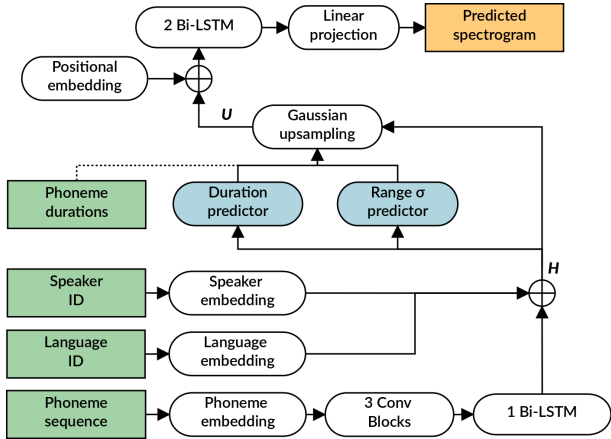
2 Bi-LSTM

Linear projection

Predicted spectrogram

Positional embedding

U

Gaussian upsampling

Phoneme durations

Duration predictor

Range σ predictor

H

Speaker ID

Speaker embedding

Language ID

Language embedding

Phoneme sequence

Phoneme embedding

3 Conv Blocks

1 Bi-LSTM